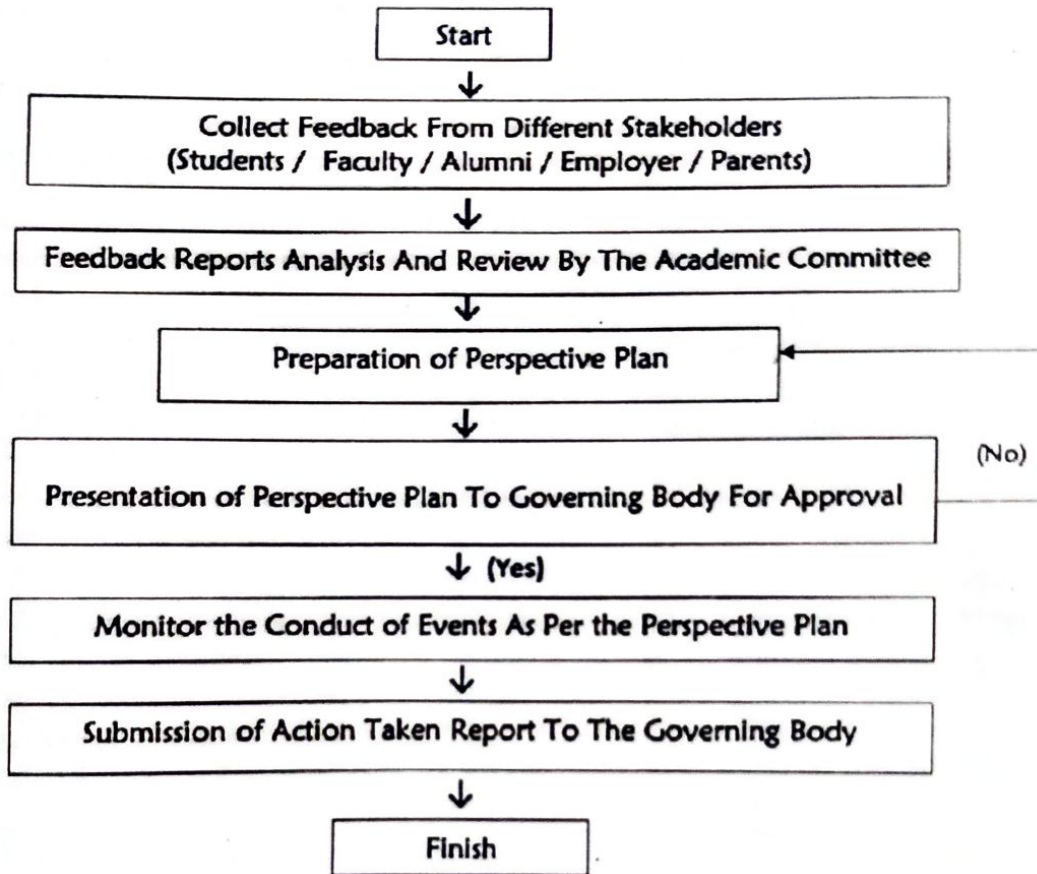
Start

Collect Feedback From Different Stakeholders (Students / Faculty / Alumni / Employer / Parents)

Feedback Reports Analysis And Review By The Academic Committee

Preparation of Perspective Plan

(No)

Presentation of Perspective Plan To Governing Body For Approval

(Yes)

Monitor the Conduct of Events As Per the Perspective Plan

Submission of Action Taken Report To The Governing Body

Finish